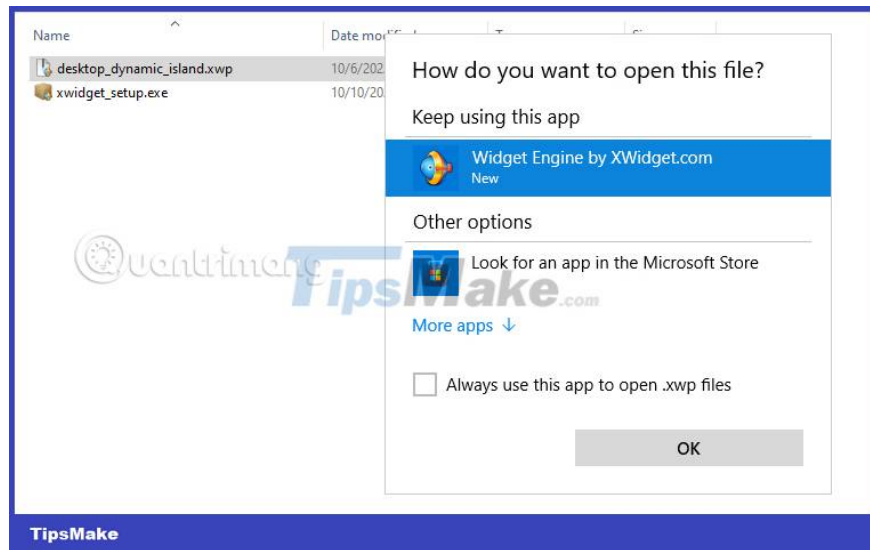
Name

Date mo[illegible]

desktop_dynamic_island.xwp 10/6/202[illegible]

xwidget_setup.exe 10/10/20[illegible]

How do you want to open this file?

Keep using this app

Widget Engine by XWidget.com
New

Other options

Look for an app in the Microsoft Store

More apps ↓

Always use this app to open .xwp files

OK

Quantrimang

TipsMake.com

TipsMake